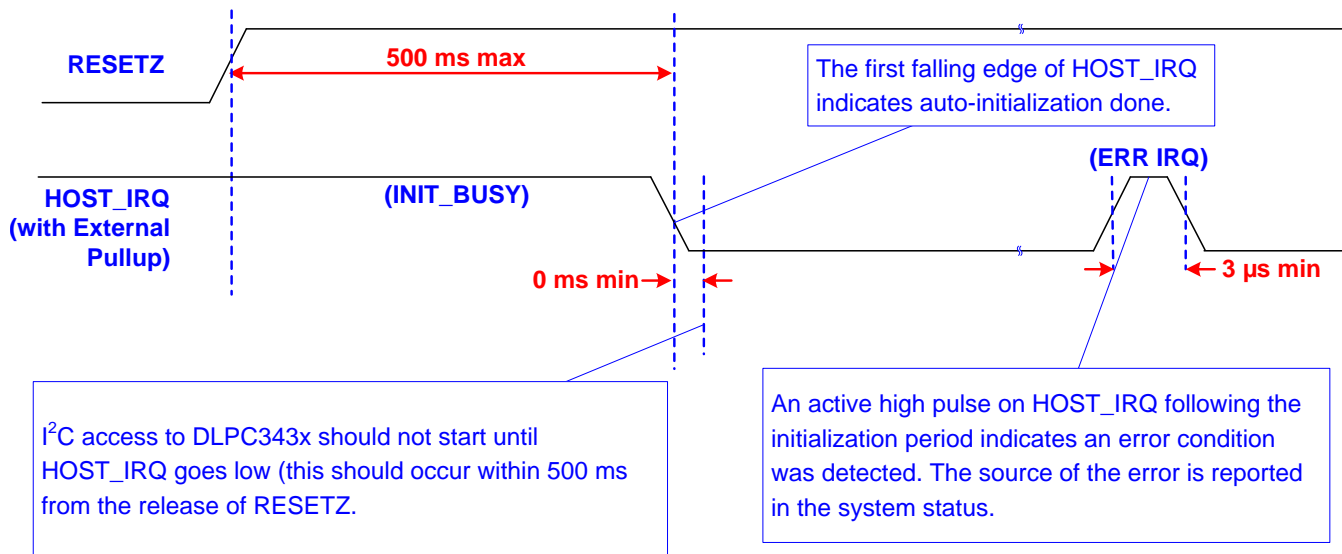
RESETZ

500 ms max

The first falling edge of HOST_IRQ indicates auto-initialization done.

HOST_IRQ (with External Pullup)

(INIT_BUSY)

(ERR IRQ)

0 ms min

3 µs min

I$^2$C access to DLPC343x should not start until HOST_IRQ goes low (this should occur within 500 ms from the release of RESETZ.

An active high pulse on HOST_IRQ following the initialization period indicates an error condition was detected. The source of the error is reported in the system status.